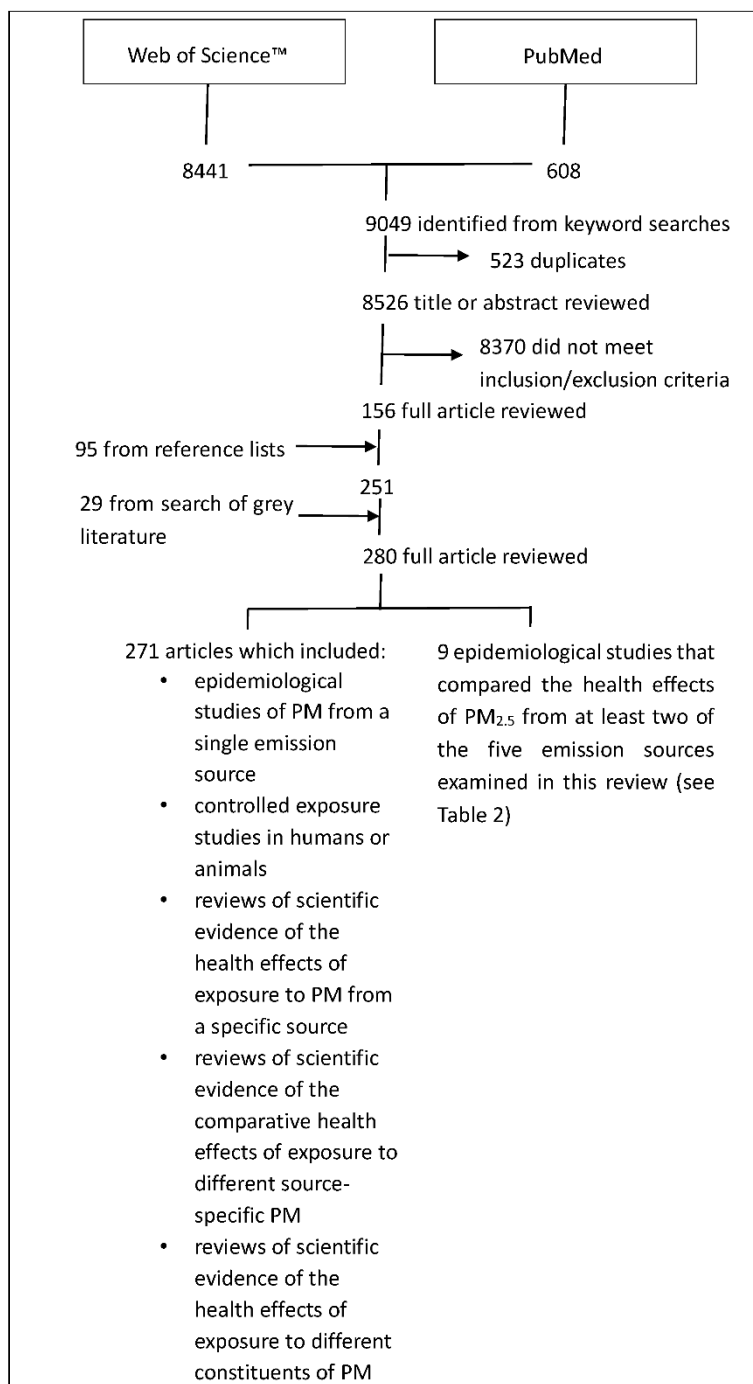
Web of Science™

PubMed

8441

608

9049 identified from keyword searches

523 duplicates

8526 title or abstract reviewed

8370 did not meet inclusion/exclusion criteria

156 full article reviewed

95 from reference lists

251

29 from search of grey literature

280 full article reviewed

271 articles which included:
- epidemiological studies of PM from a single emission source
- controlled exposure studies in humans or animals
- reviews of scientific evidence of the health effects of exposure to PM from a specific source
- reviews of scientific evidence of the comparative health effects of exposure to different source-specific PM
- reviews of scientific evidence of the health effects of exposure to different constituents of PM

9 epidemiological studies that compared the health effects of $PM_{2.5}$ from at least two of the five emission sources examined in this review (see Table 2)